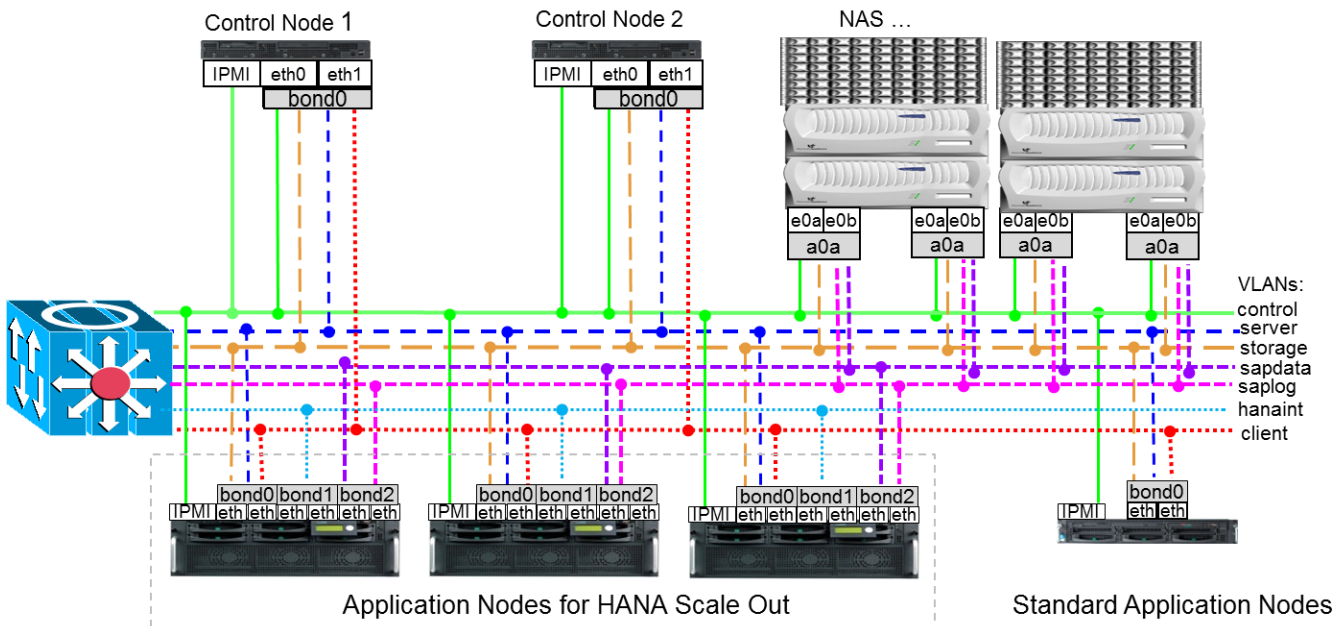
Control Node 1

IPMI eth0 eth1

bond0

Control Node 2

IPMI eth0 eth1

bond0

NAS …

e0a e0b

a0a

e0a e0b

a0a

e0a e0b

a0a

e0a e0b

a0a

VLANs:

control

server

storage

sapdata

saplog

hanaint

client

bond0 bond1 bond2

IPMI eth eth eth eth eth eth

bond0 bond1 bond2

IPMI eth eth eth eth eth eth

bond0 bond1 bond2

IPMI eth eth eth eth eth eth

bond0

IPMI eth eth

Application Nodes for HANA Scale Out

Standard Application Nodes